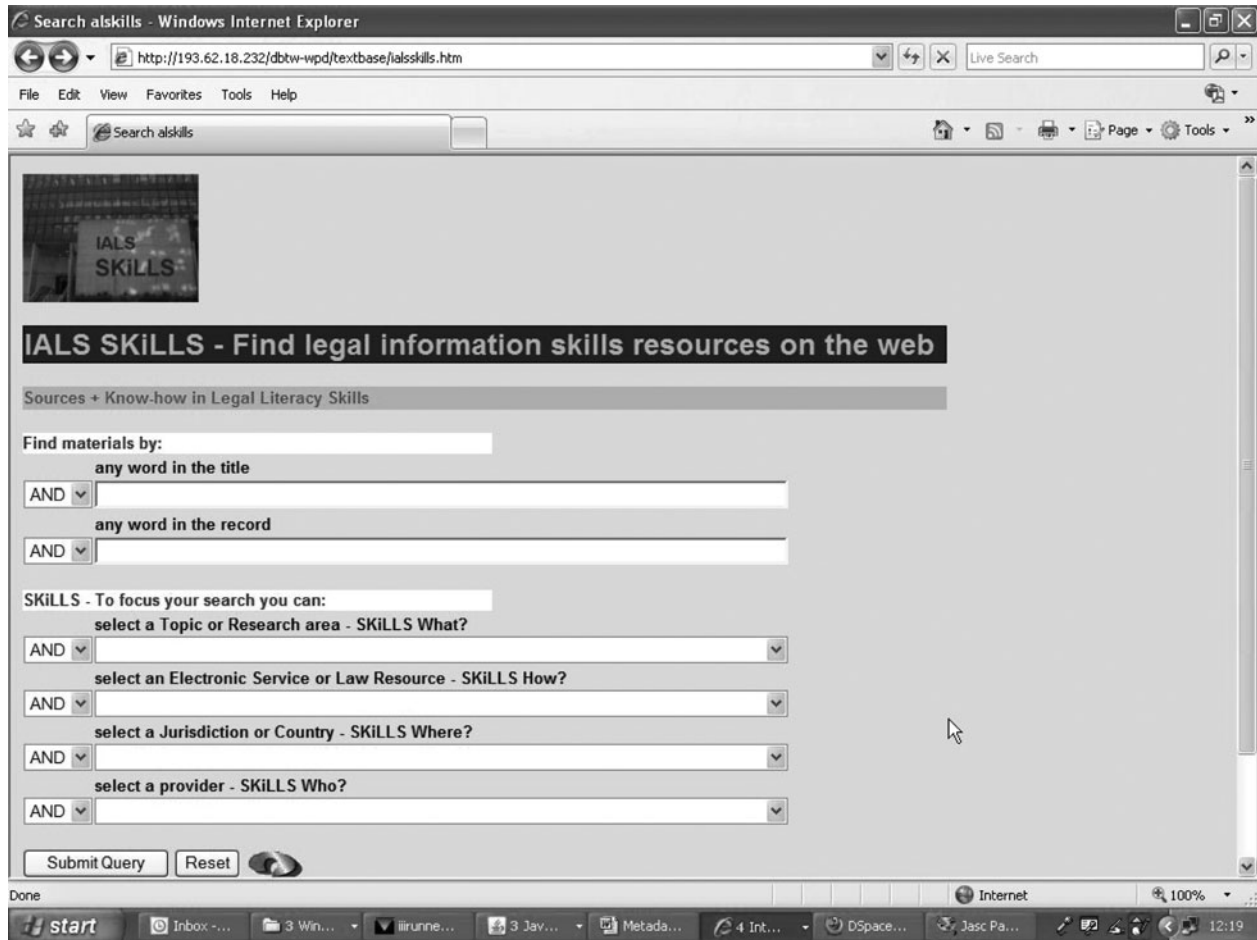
Search alskills - Windows Internet Explorer

http://193.62.18.232/dbtw-wpd/textbase/ialsskills.htm

Live Search

File Edit View Favorites Tools Help

Search alskills

Page Tools

IALS SKiLLS

IALS SKiLLS - Find legal information skills resources on the web

Sources + Know-how in Legal Literacy Skills

Find materials by:

any word in the title

AND

any word in the record

AND

SKiLLS - To focus your search you can:

select a Topic or Research area - SKiLLS What?

AND

select an Electronic Service or Law Resource - SKiLLS How?

AND

select a Jurisdiction or Country - SKiLLS Where?

AND

select a provider - SKiLLS Who?

AND

Submit Query Reset

Done

Internet

100%

start Inbox -... 3 Win... iirunne... 3 Jav... Metada... 4 Int... DSpace... Jasc Pa... 12:19